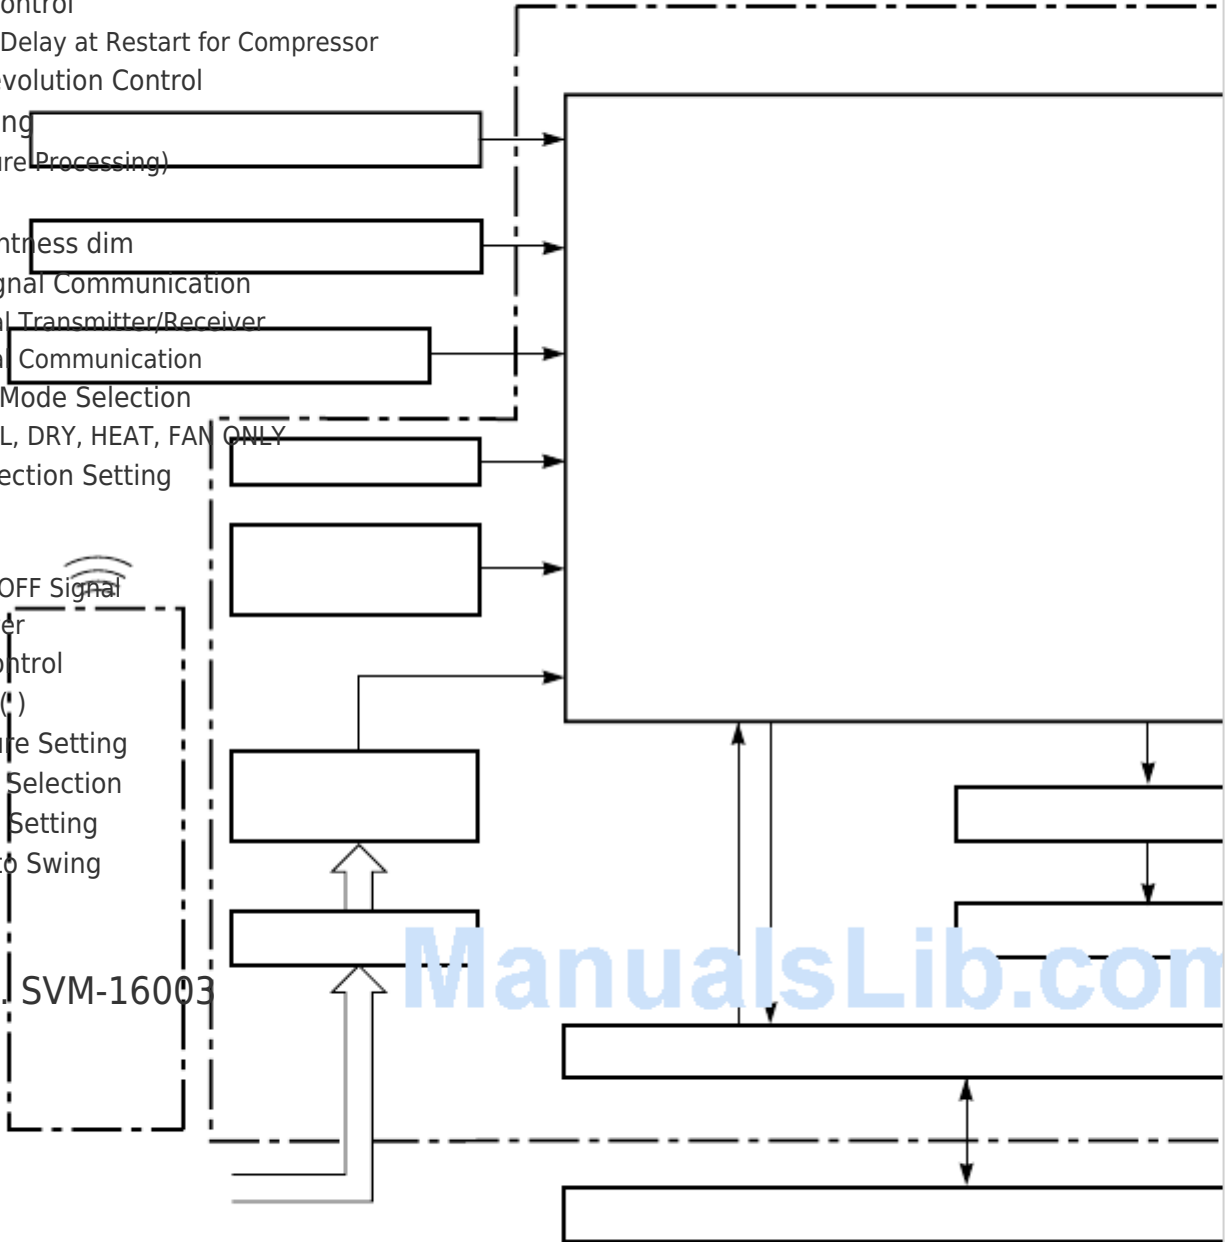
ontrol
Delay at Restart for Compressor
volution Control
ng
re Processing)
ntness dim
gnal Communication
l Transmitter/Receiver
l Communication
Mode Selection
L, DRY, HEAT, FAN ONLY
ection Setting
OFF Signal
er
ntrol
(˚)
re Setting
Selection
Setting
o Swing
. SVM-16003
ManualsLib.com